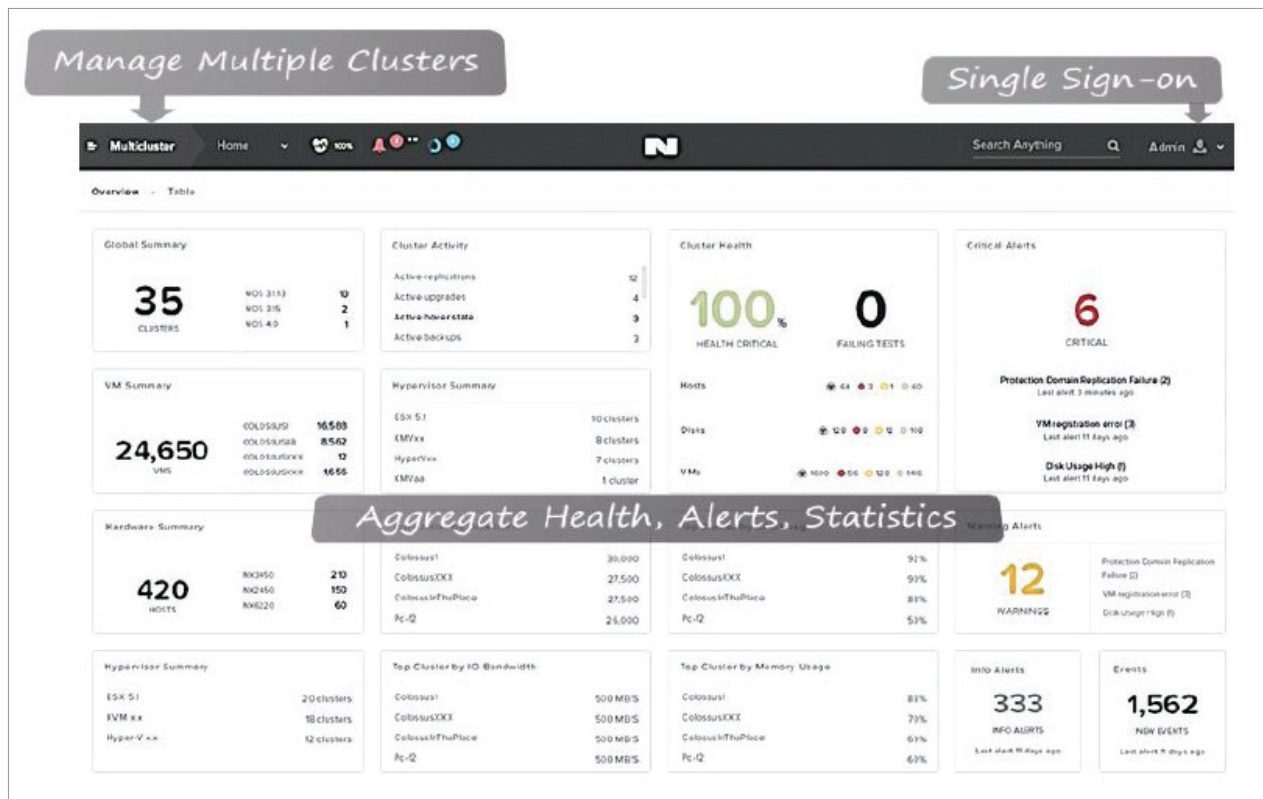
Manage Multiple Clusters

Single Sign-on

Multicluster Home 100% Search Anything Admin

Overview · Table

Global Summary

35
CLUSTERS

| | |
|---|---|
| NOS 3.1.1.3 | 10 |
| NOS 3.1.5 | 2 |
| NOS 4.0 | 1 |

Cluster Activity

| | |
|---|---|
| Active replications | 12 |
| Active upgrades | 4 |
| Active hoverstate | 9 |
| Active backups | 3 |

Cluster Health

100%
HEALTH CRITICAL

0
FAILING TESTS

Hosts 64 3 12 40

Disks 120 9 12 110

VMs 1000 56 120 140

Critical Alerts

6
CRITICAL

Protection Domain Replication Failure (2)
Last alert 3 minutes ago

VM registration error (3)
Last alert 11 days ago

Disk Usage High (1)
Last alert 11 days ago

VM Summary

24,650
VMS

| | |
|---|---|
| COLOSSUS1 | 16,583 |
| COLOSSUSAB | 8,562 |
| COLOSSUSXXX | 12 |
| COLOSSUSXXX | 1,656 |

Hypervisor Summary

| | |
|---|---|
| ESX 5.1 | 10 clusters |
| KMVxx | 8 clusters |
| HyperVxx | 7 clusters |
| KMVaa | 1 cluster |

Aggregate Health, Alerts, Statistics

Hardware Summary

420
HOSTS

| | |
|---|---|
| NX3450 | 210 |
| NX2450 | 150 |
| NX6220 | 60 |

| | |
|---|---|
| Colossus1 | 30,000 |
| ColossusXXX | 27,500 |
| ColossusInThePlace | 27,500 |
| Pc-12 | 25,000 |

| | |
|---|---|
| Colossus1 | 92% |
| ColossusXXX | 90% |
| ColossusInThePlace | 88% |
| Pc-12 | 53% |

Warning Alerts

12
WARNINGS

Protection Domain Replication Failure (2)
VM registration error (3)
Disk Usage High (1)

Hypervisor Summary

| | |
|---|---|
| ESX 5.1 | 20 clusters |
| KVM x.x | 18 clusters |
| Hyper-V x.x | 12 clusters |

Top Cluster by IO Bandwidth

| | |
|---|---|
| Colossus1 | 500 MB/S |
| ColossusXXX | 500 MB/S |
| ColossusInThePlace | 500 MB/S |
| Pc-12 | 500 MB/S |

Top Cluster by Memory Usage

| | |
|---|---|
| Colossus1 | 83% |
| ColossusXXX | 73% |
| ColossusInThePlace | 63% |
| Pc-12 | 63% |

Info Alerts

333
INFO ALERTS
Last alert 11 days ago

Events

1,562
NEW EVENTS
Last alert 11 days ago